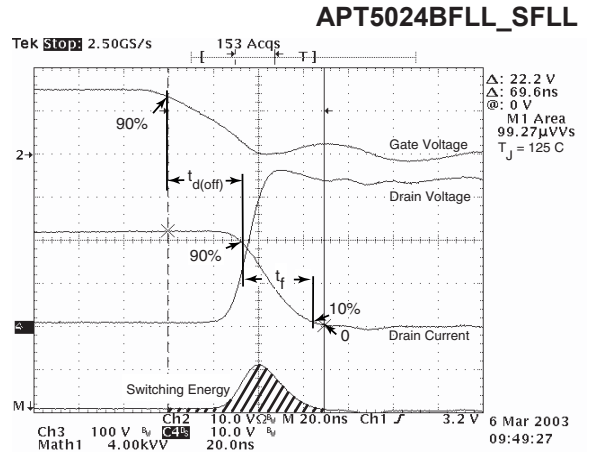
APT5024BFLL_SFLL

Tek Stop: 2.50GS/s 153 Acqs

T

Δ: 22.2 V
Δ: 69.6ns
@: 0 V
M1 Area
99.27μVVs
$T_J$ = 125 C

90%

2

Gate Voltage

$t_{d(off)}$

Drain Voltage

90%

$t_f$

10%

0

Drain Current

Switching Energy

M

Ch2 10.0 VΩ M 20.0ns Ch1 3.2 V 6 Mar 2003
Ch3 100 V C4 10.0 V 09:49:27
Math1 4.00kVV 20.0ns